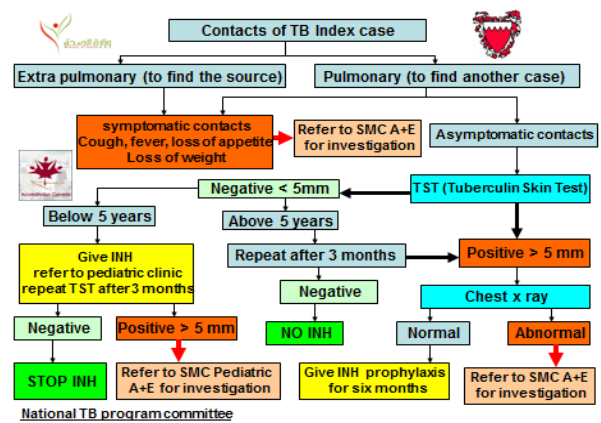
وزارة الصحة

Contacts of TB Index case

Extra pulmonary (to find the source)

Pulmonary (to find another case)

symptomatic contacts
Cough, fever, loss of appetite
Loss of weight

Refer to SMC A+E for investigation

Asymptomatic contacts

Accreditation Canada

Negative < 5mm

TST (Tuberculin Skin Test)

Below 5 years

Above 5 years

Give INH
refer to pediatric clinic
repeat TST after 3 months

Repeat after 3 months

Positive > 5 mm

Negative

Chest x ray

Negative

Positive > 5 mm

NO INH

Normal

Abnormal

STOP INH

Refer to SMC Pediatric A+E for investigation

Give INH prophylaxis for six months

Refer to SMC A+E for investigation

National TB program committee